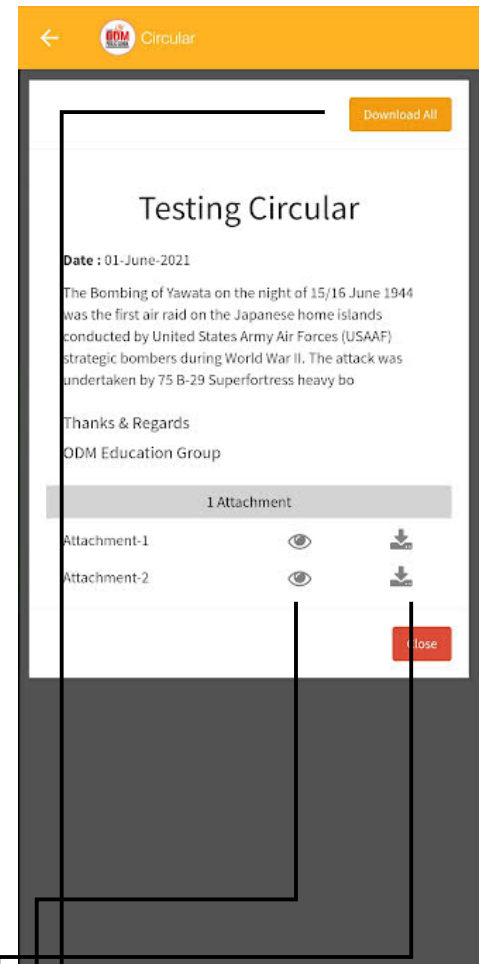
Circular

Download All

Testing Circular

**Date :** 01-June-2021

The Bombing of Yawata on the night of 15/16 June 1944 was the first air raid on the Japanese home islands conducted by United States Army Air Forces (USAAF) strategic bombers during World War II. The attack was undertaken by 75 B-29 Superfortress heavy bo

Thanks & Regards

ODM Education Group

1 Attachment

Attachment-1

Attachment-2

Close